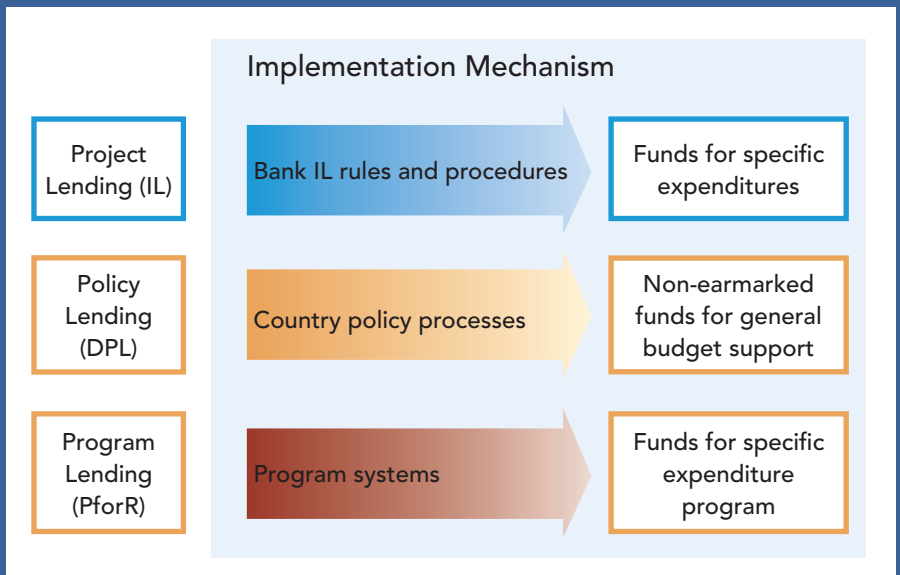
Implementation Mechanism

Project Lending (IL)

Bank IL rules and procedures

Funds for specific expenditures

Policy Lending (DPL)

Country policy processes

Non-earmarked funds for general budget support

Program Lending (PforR)

Program systems

Funds for specific expenditure program